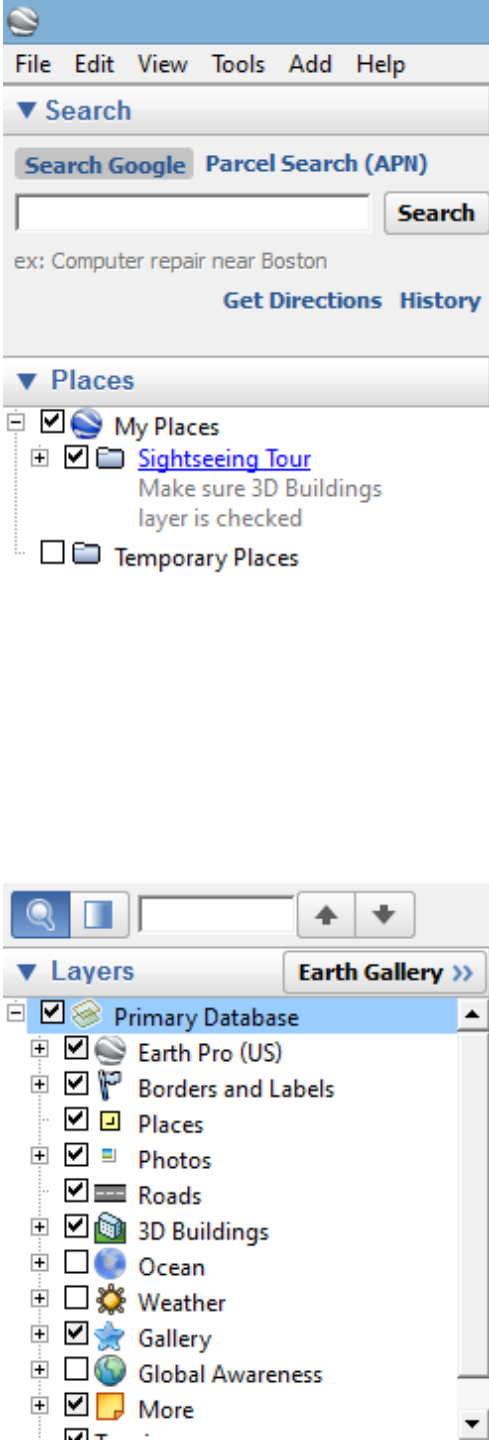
File Edit View Tools Add Help

▼ Search

Search Google Parcel Search (APN)

Search

ex: Computer repair near Boston

Get Directions History

▼ Places

My Places

Sightseeing Tour

Make sure 3D Buildings layer is checked

Temporary Places

▼ Layers

Earth Gallery »

Primary Database

Earth Pro (US)

Borders and Labels

Places

Photos

Roads

3D Buildings

Ocean

Weather

Gallery

Global Awareness

More

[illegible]